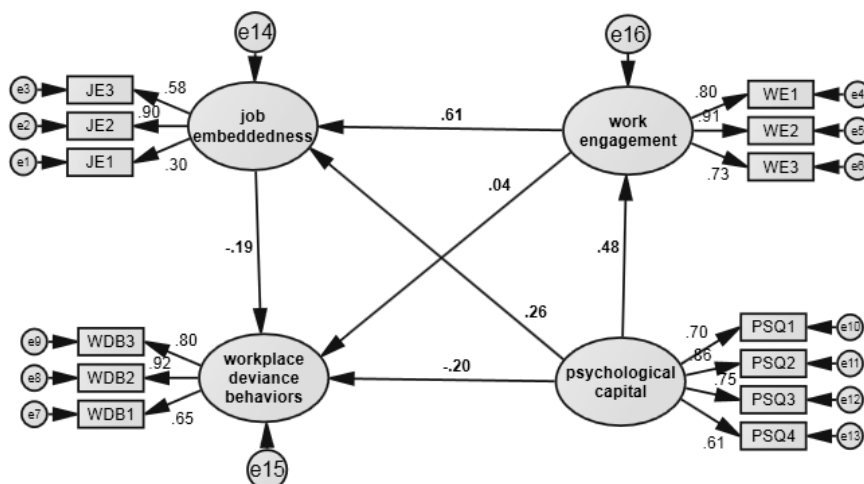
e14

e16

e3 JE3 .58
e2 JE2 .90
e1 JE1 .30

job embeddedness

.61

work engagement

.80 WE1 e4
.91 WE2 e5
.73 WE3 e6

.04

-.19

.48

.26

e9 WDB3 .80
e8 WDB2 .92
e7 WDB1 .65

workplace deviance behaviors

-.20

psychological capital

.70 PSQ1 e10
.86 PSQ2 e11
.75 PSQ3 e12
.61 PSQ4 e13

e15